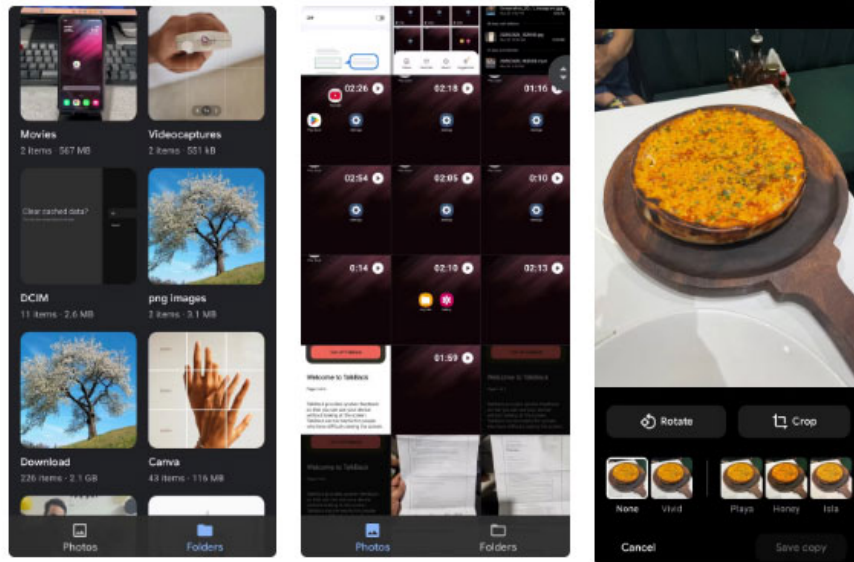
Movies
2 items · 567 MB

Videocaptures
2 items · 551 kB

Clear cached data?

DCIM
11 items · 2.6 MB

png images
2 items · 3.1 MB

Download
226 items · 2.1 GB

Canva
43 items · 116 MB

Photos
Folders

02:26
02:18
01:16
02:54
02:05
0:10
0:14
02:10
02:13
01:59

Welcome to TalkBack

Welcome to TalkBack

Photos
Folders

Rotate
Crop

None
Vivid
Playa
Honey
Isla

Cancel
Save copy